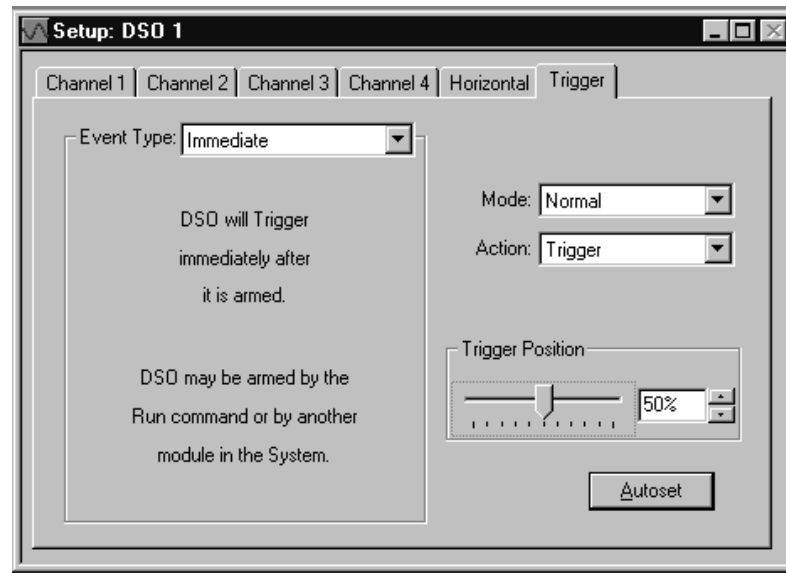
Setup: DSO 1

Channel 1 | Channel 2 | Channel 3 | Channel 4 | Horizontal | Trigger

Event Type: Immediate

DSO will Trigger immediately after it is armed.

DSO may be armed by the Run command or by another module in the System.

Mode: Normal

Action: Trigger

Trigger Position

50%

Autoset